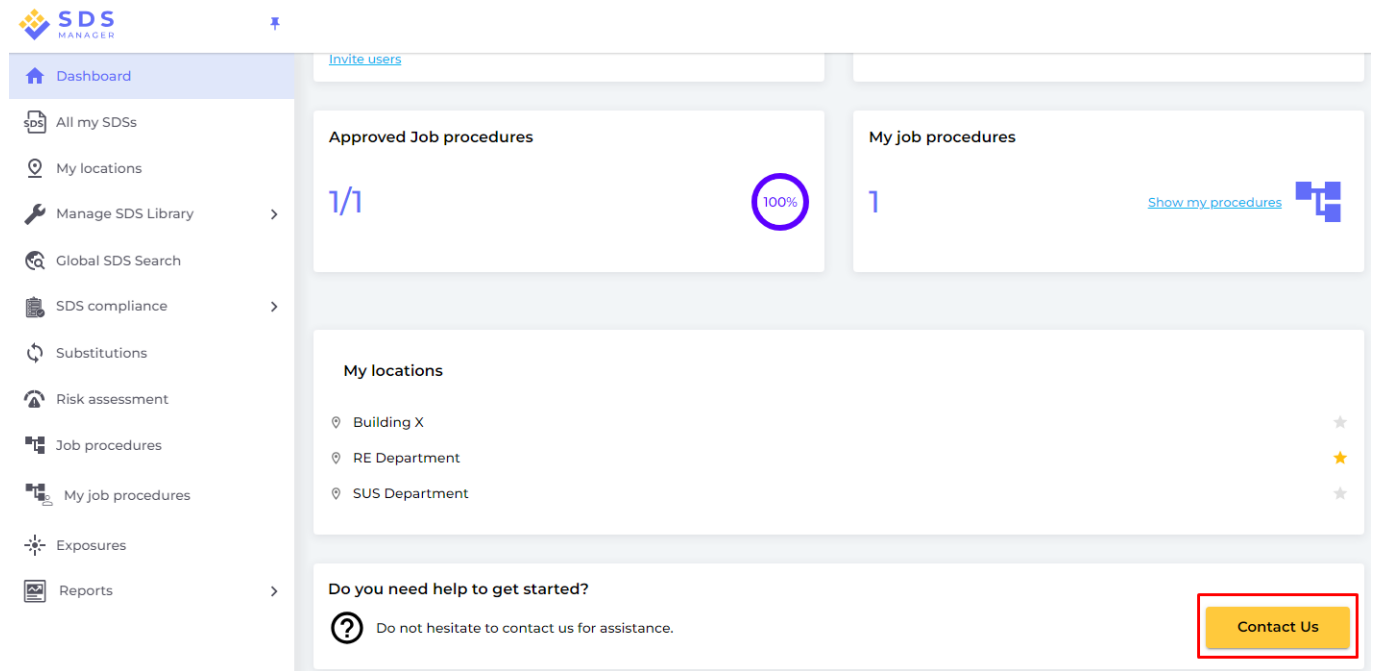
SDS MANAGER

Dashboard
All my SDSs
My locations
Manage SDS Library
Global SDS Search
SDS compliance
Substitutions
Risk assessment
Job procedures
My job procedures
Exposures
Reports

Invite users

Approved Job procedures
1/1
100%

My job procedures
1
Show my procedures

My locations
Building X
RE Department
SUS Department

Do you need help to get started?
Do not hesitate to contact us for assistance.
Contact Us